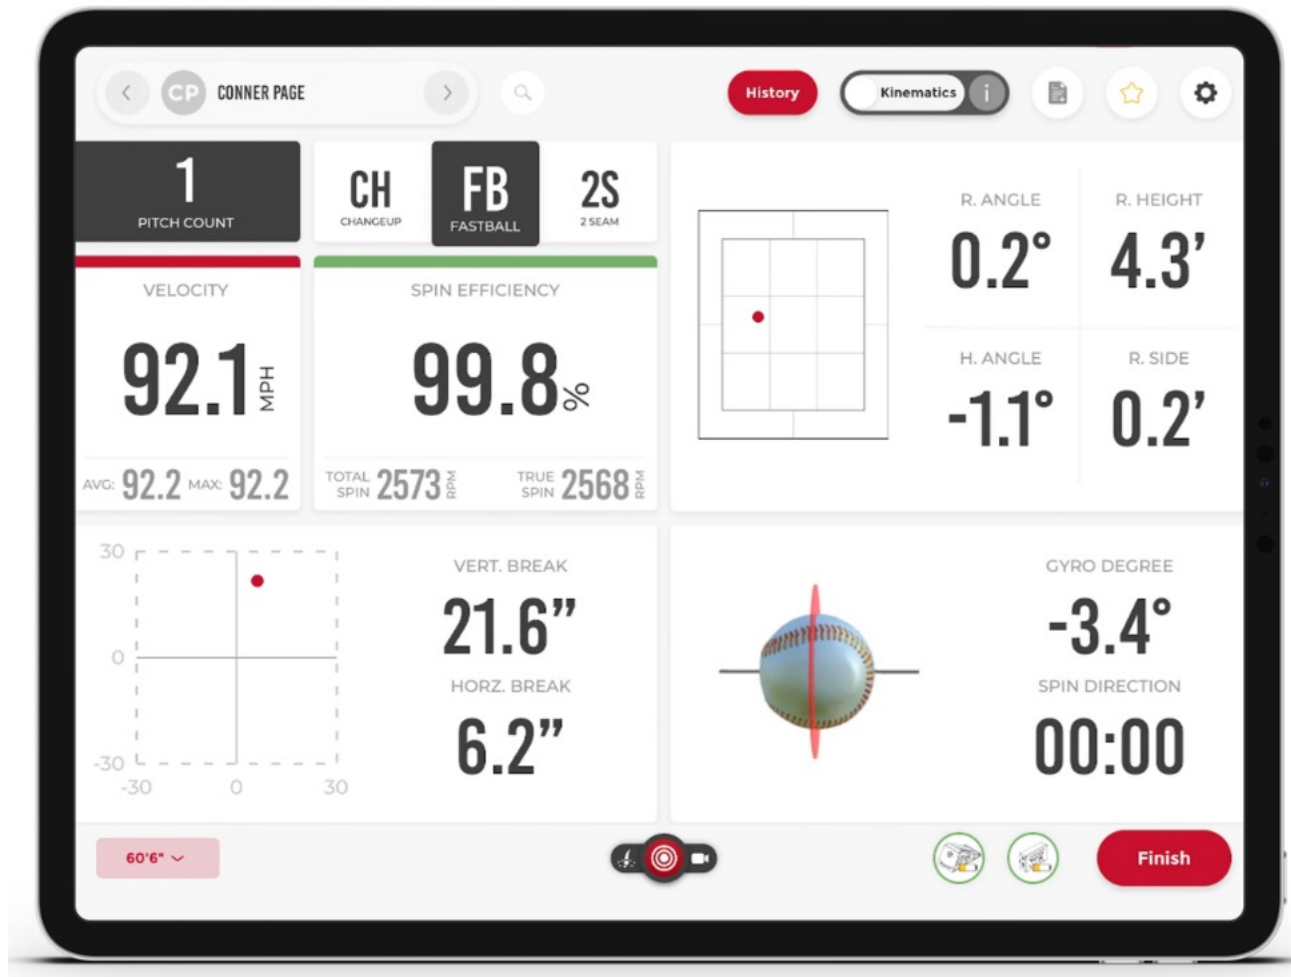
CP CONNER PAGE

History

Kinematics

1
PITCH COUNT

CH
CHANGEUP

FB
FASTBALL

2S
2 SEAM

VELOCITY
92.1 MPH
AVG: 92.2 MAX: 92.2

SPIN EFFICIENCY
99.8 %
TOTAL SPIN 2573 RPM
TRUE SPIN 2568 RPM

R. ANGLE
0.2°

R. HEIGHT
4.3'

H. ANGLE
-1.1°

R. SIDE
0.2'

30
0
-30
-30
0
30

VERT. BREAK
21.6"

HORZ. BREAK
6.2"

GYRO DEGREE
-3.4°

SPIN DIRECTION
00:00

60'6"

Finish